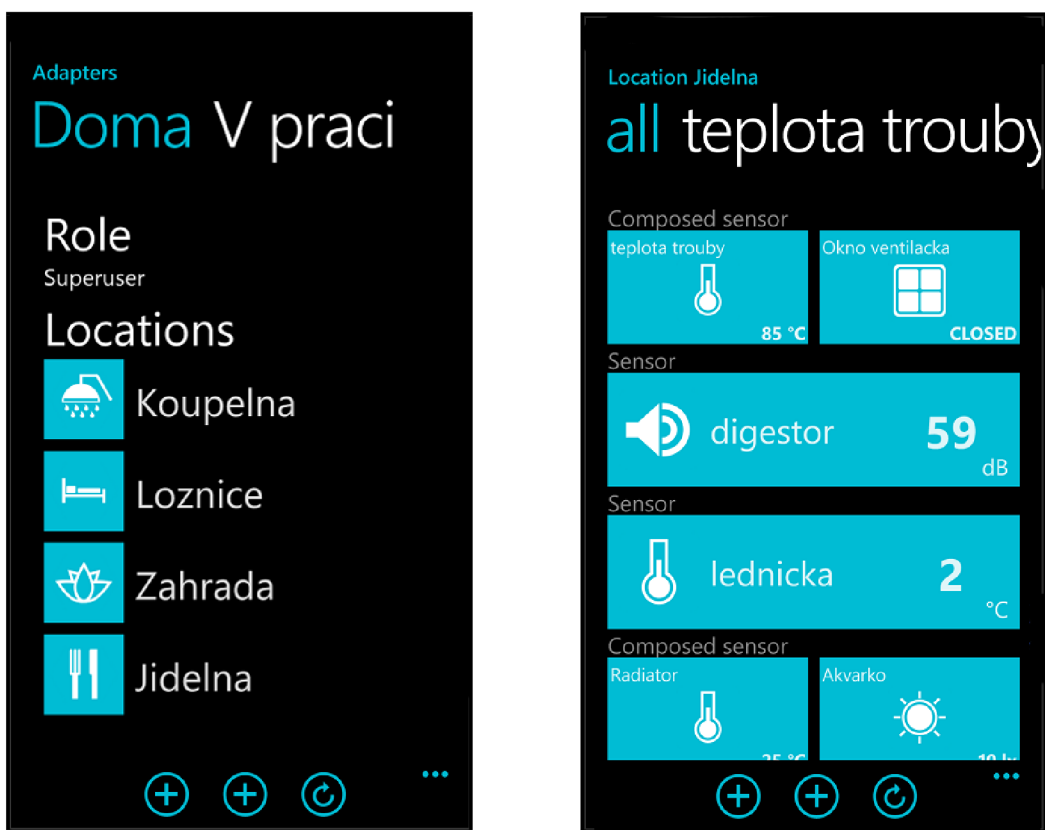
Adapters

Doma V praci

Role

Superuser

Locations

Koupelna

Loznice

Zahrada

Jidelna

...

Location Jidelna

all teplota trouby

Composed sensor

teplota trouby

85 °C

Okno ventilacka

CLOSED

Sensor

digestor

59

dB

Sensor

lednicka

2

°C

Composed sensor

Radiator

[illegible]

Akvarko

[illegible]

...